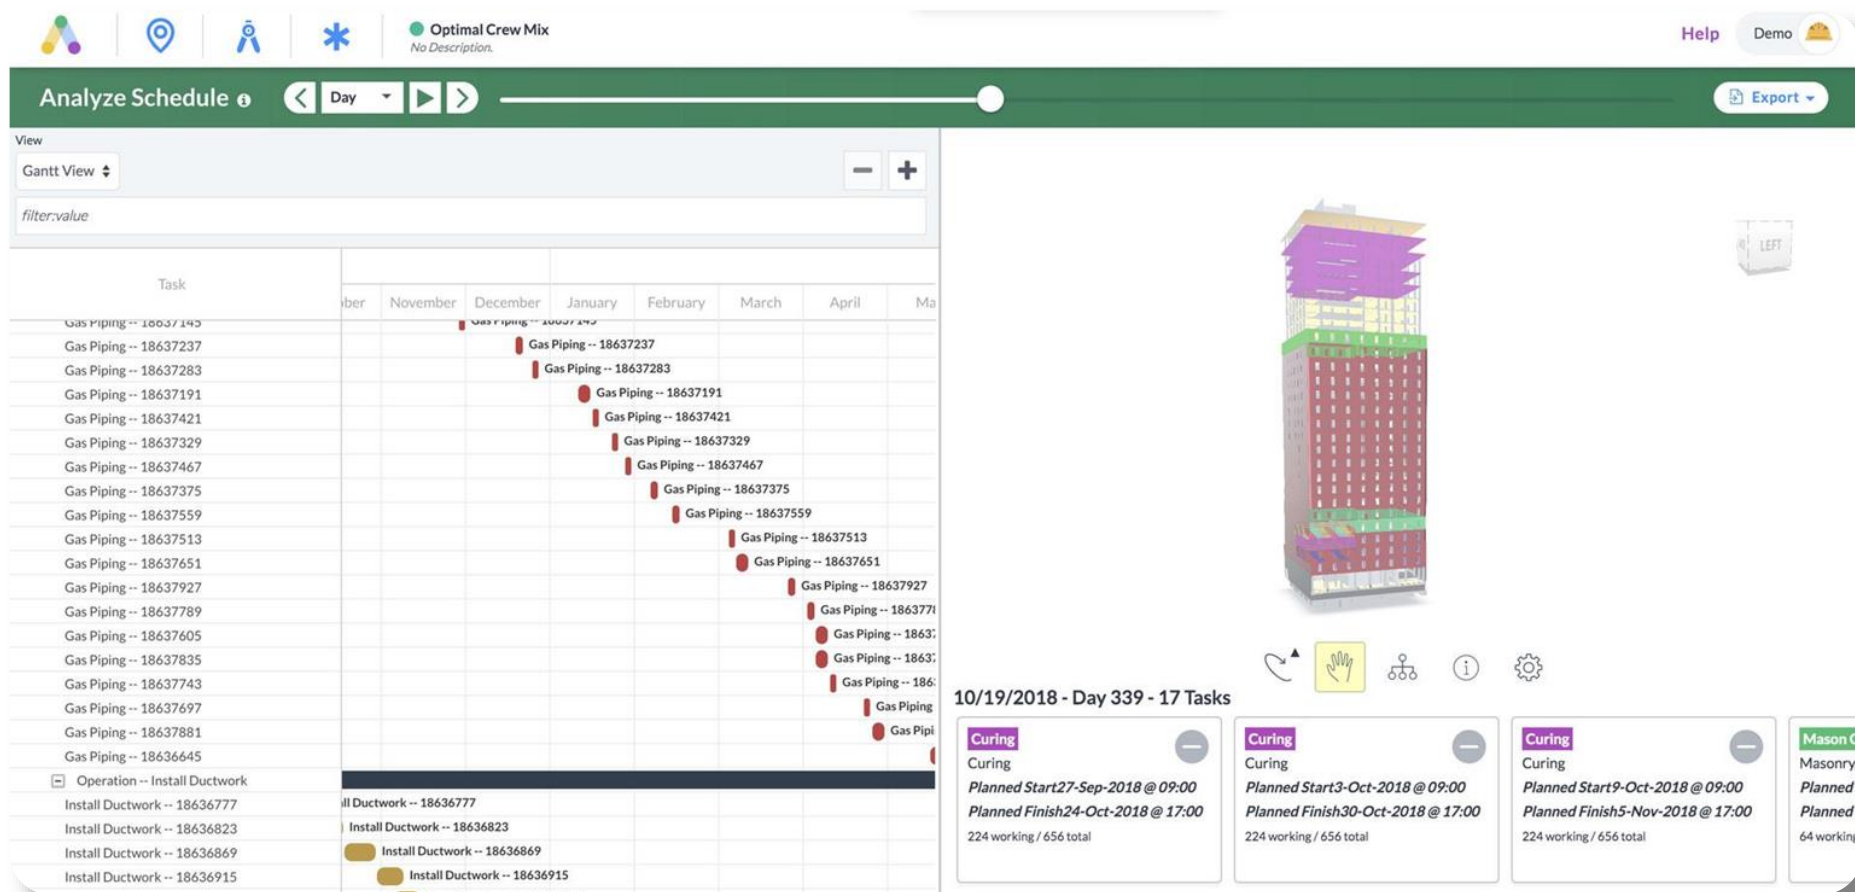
Optimal Crew Mix
No Description.

Help

Demo

Analyze Schedule

Day

Export

View

Gantt View

filter:value

Task

ber November December January February March April Ma

Gas Piping -- 18637145
Gas Piping -- 18637237
Gas Piping -- 18637283
Gas Piping -- 18637191
Gas Piping -- 18637421
Gas Piping -- 18637329
Gas Piping -- 18637467
Gas Piping -- 18637375
Gas Piping -- 18637559
Gas Piping -- 18637513
Gas Piping -- 18637651
Gas Piping -- 18637927
Gas Piping -- 18637789
Gas Piping -- 18637605
Gas Piping -- 18637835
Gas Piping -- 18637743
Gas Piping -- 18637697
Gas Piping -- 18637881
Gas Piping -- 18636645
Operation -- Install Ductwork
Install Ductwork -- 18636777
Install Ductwork -- 18636823
Install Ductwork -- 18636869
Install Ductwork -- 18636915

Gas Piping -- 18637145
Gas Piping -- 18637237
Gas Piping -- 18637283
Gas Piping -- 18637191
Gas Piping -- 18637421
Gas Piping -- 18637329
Gas Piping -- 18637467
Gas Piping -- 18637375
Gas Piping -- 18637559
Gas Piping -- 18637513
Gas Piping -- 18637651
Gas Piping -- 18637927
Gas Piping -- 1863778
Gas Piping -- 1863
Gas Piping -- 1863
Gas Piping -- 186
Gas Piping
Gas Pipi
ll Ductwork -- 18636777
Install Ductwork -- 18636823
Install Ductwork -- 18636869
Install Ductwork -- 18636915

LEFT

10/19/2018 - Day 339 - 17 Tasks

Curing
Curing
Planned Start27-Sep-2018 @ 09:00
Planned Finish24-Oct-2018 @ 17:00
224 working / 656 total

Curing
Curing
Planned Start3-Oct-2018 @ 09:00
Planned Finish30-Oct-2018 @ 17:00
224 working / 656 total

Curing
Curing
Planned Start9-Oct-2018 @ 09:00
Planned Finish5-Nov-2018 @ 17:00
224 working / 656 total

Mason
Masonry
Planned
Planned
64 working